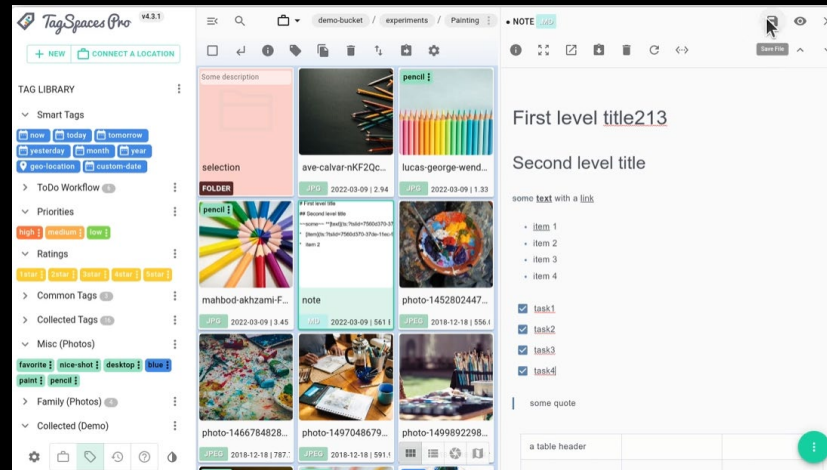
TagSpaces Pro v4.3.1

+ NEW | CONNECT A LOCATION

TAG LIBRARY

Smart Tags
now | today | tomorrow | yesterday | month | year | geo-location | custom-date

ToDo Workflow

Priorities
high | medium | low

Ratings
1star | 2star | 3star | 4star | 5star

Common Tags

Collected Tags

Misc (Photos)
favorite | nice-shot | desktop | blue | paint | pencil

Family (Photos)

Collected (Demo)

demo-bucket / experiments / Painting

Some description
selection
FOLDER

ave-calvar-nKF2Qc...
JPG 2022-03-09 | 2.94

pencil
lucas-george-wend...
JPG 2022-03-09 | 1.33

pencil
mahbod-akhzami-F...
JPG 2022-03-09 | 3.45

# First level title
## Second level title
note
MD 2022-03-09 | 561 B

photo-1452802447...
JPEG 2018-12-18 | 556.

photo-1466784828...
JPEG 2018-12-18 | 787.

photo-1497048679...
JPEG 2018-12-18 | 591.

photo-1499892298...

• NOTE MD

Save File

First level title213

Second level title

some text with a link

• item 1
• item 2
• item 3
• item 4

task1
task2
task3
task4

some quote

a table header